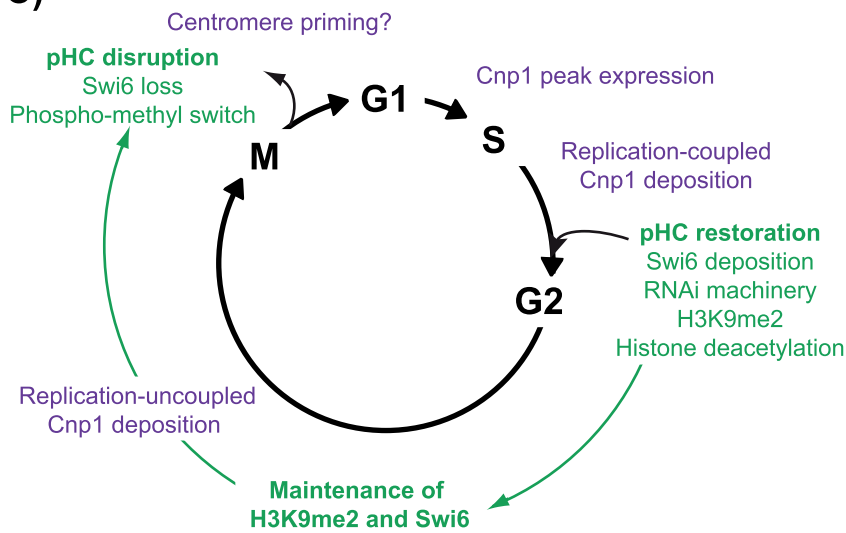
Centromere priming?

pHC disruption
Swi6 loss
Phospho-methyl switch

G1

Cnp1 peak expression

S

M

Replication-coupled
Cnp1 deposition

pHC restoration
Swi6 deposition
RNAi machinery
H3K9me2
Histone deacetylation

G2

Replication-uncoupled
Cnp1 deposition

Maintenance of
H3K9me2 and Swi6